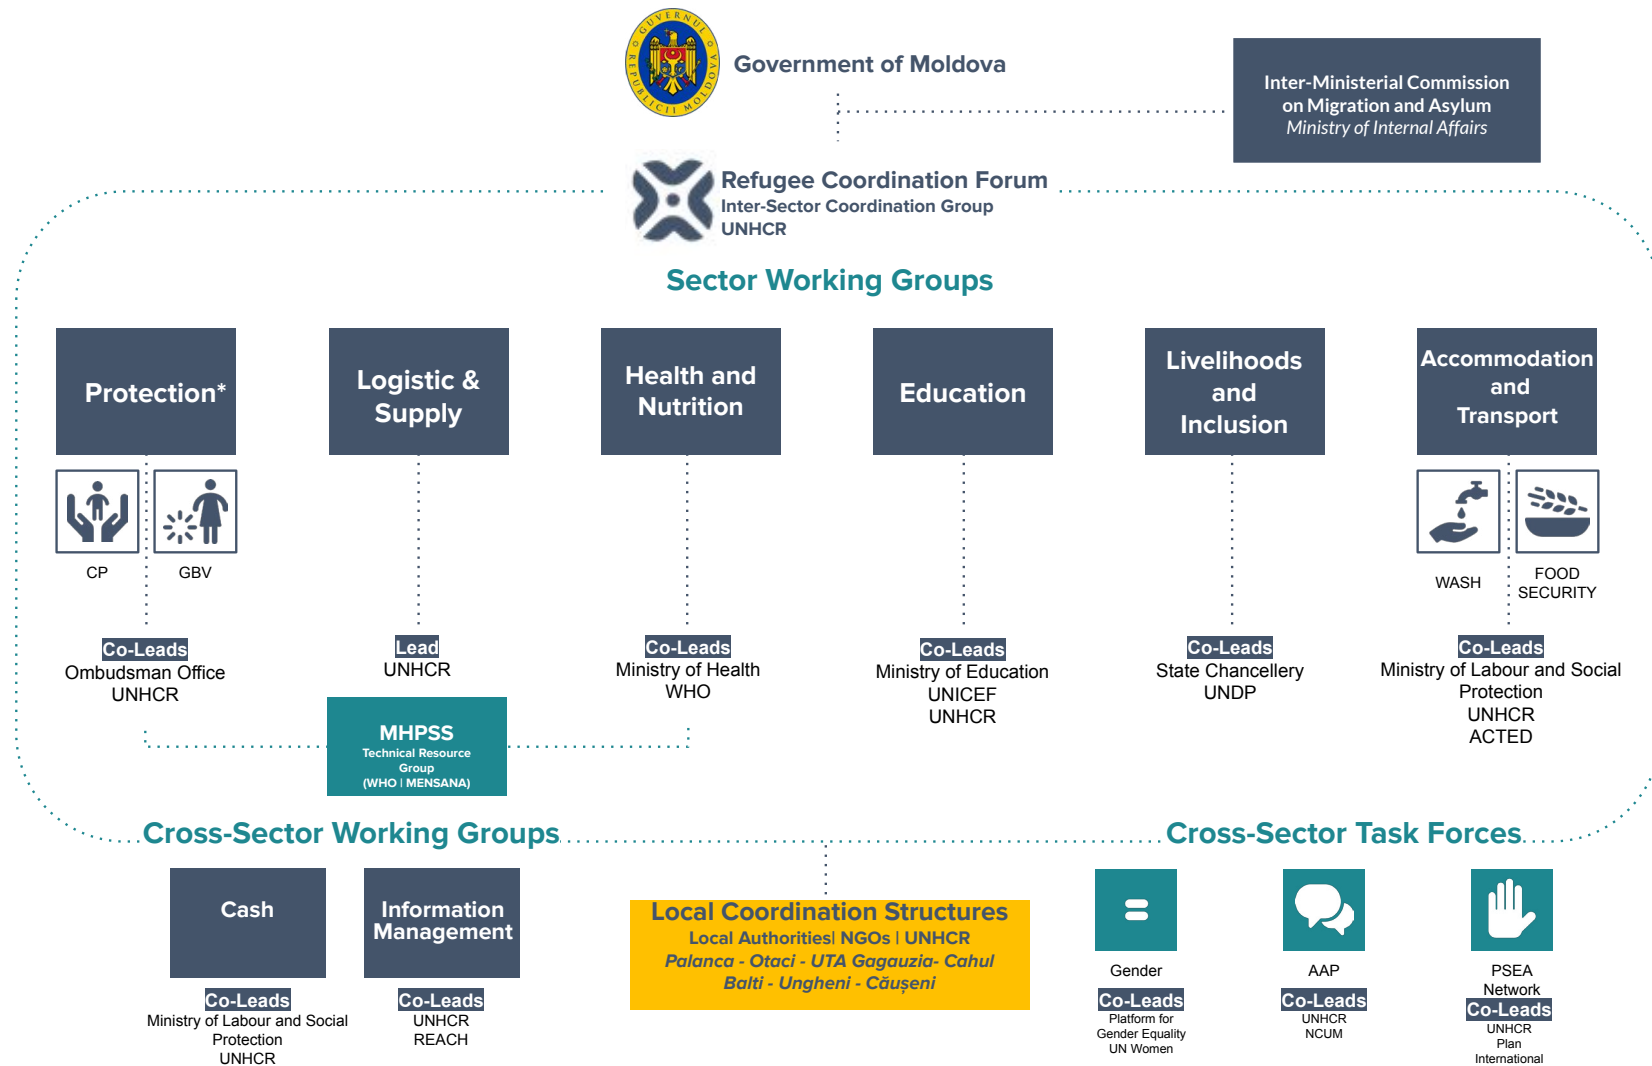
GUVERNUL REPUBLICII MOLDOVA

Government of Moldova

Inter-Ministerial Commission on Migration and Asylum
Ministry of Internal Affairs

Refugee Coordination Forum
Inter-Sector Coordination Group
UNHCR

Sector Working Groups

Protection*

CP

GBV

Co-Leads
Ombudsman Office
UNHCR

Logistic & Supply

Lead
UNHCR

Health and Nutrition

Co-Leads
Ministry of Health
WHO

Education

Co-Leads
Ministry of Education
UNICEF
UNHCR

Livelihoods and Inclusion

Co-Leads
State Chancellery
UNDP

Accommodation and Transport

WASH

FOOD SECURITY

Co-Leads
Ministry of Labour and Social Protection
UNHCR
ACTED

MHPSS
Technical Resource Group
(WHO | MENSANA)

Cross-Sector Working Groups

Cross-Sector Task Forces

Cash

Co-Leads
Ministry of Labour and Social Protection
UNHCR

Information Management

Co-Leads
UNHCR
REACH

Local Coordination Structures
Local Authorities| NGOs | UNHCR
Palanca - Otaci - UTA Gagauzia- Cahul
Balti - Ungheni - Căușeni

Gender
Co-Leads
Platform for Gender Equality
UN Women

AAP
Co-Leads
UNHCR
NCUM

PSEA Network
Co-Leads
UNHCR
Plan International